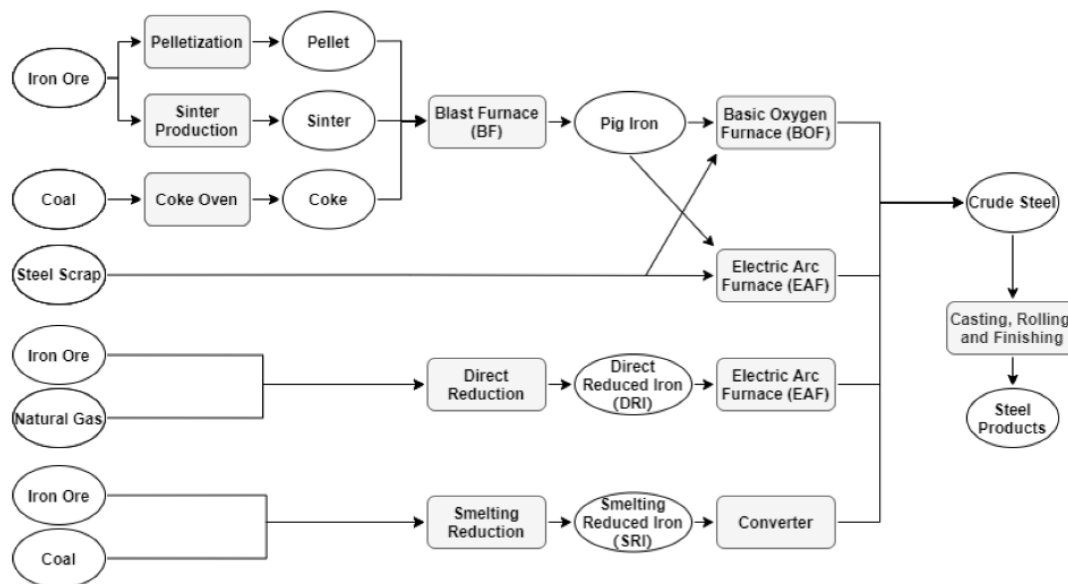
Iron Ore

Pelletization

Pellet

Sinter Production

Sinter

Blast Furnace (BF)

Pig Iron

Basic Oxygen Furnace (BOF)

Coal

Coke Oven

Coke

Crude Steel

Steel Scrap

Electric Arc Furnace (EAF)

Casting, Rolling and Finishing

Iron Ore

Natural Gas

Direct Reduction

Direct Reduced Iron (DRI)

Electric Arc Furnace (EAF)

Steel Products

Iron Ore

Coal

Smelting Reduction

Smelting Reduced Iron (SRI)

Converter